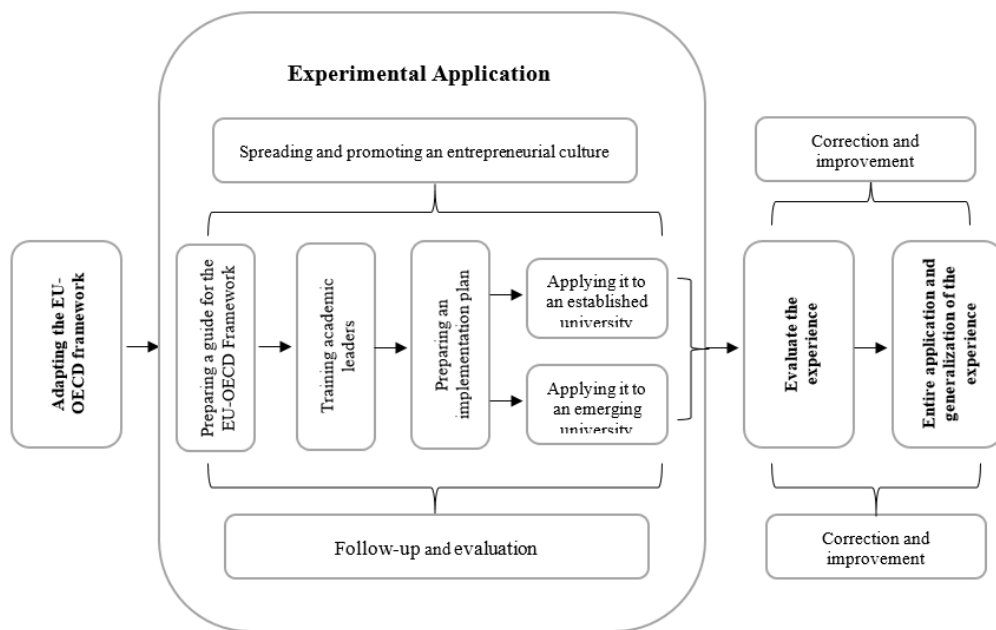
Adapting the EU-OECD framework

Experimental Application

Spreading and promoting an entrepreneurial culture

Preparing a guide for the EU-OECD Framework

Training academic leaders

Preparing an implementation plan

Applying it to an established university

Applying it to an emerging university

Follow-up and evaluation

Correction and improvement

Evaluate the experience

Entire application and generalization of the experience

Correction and improvement